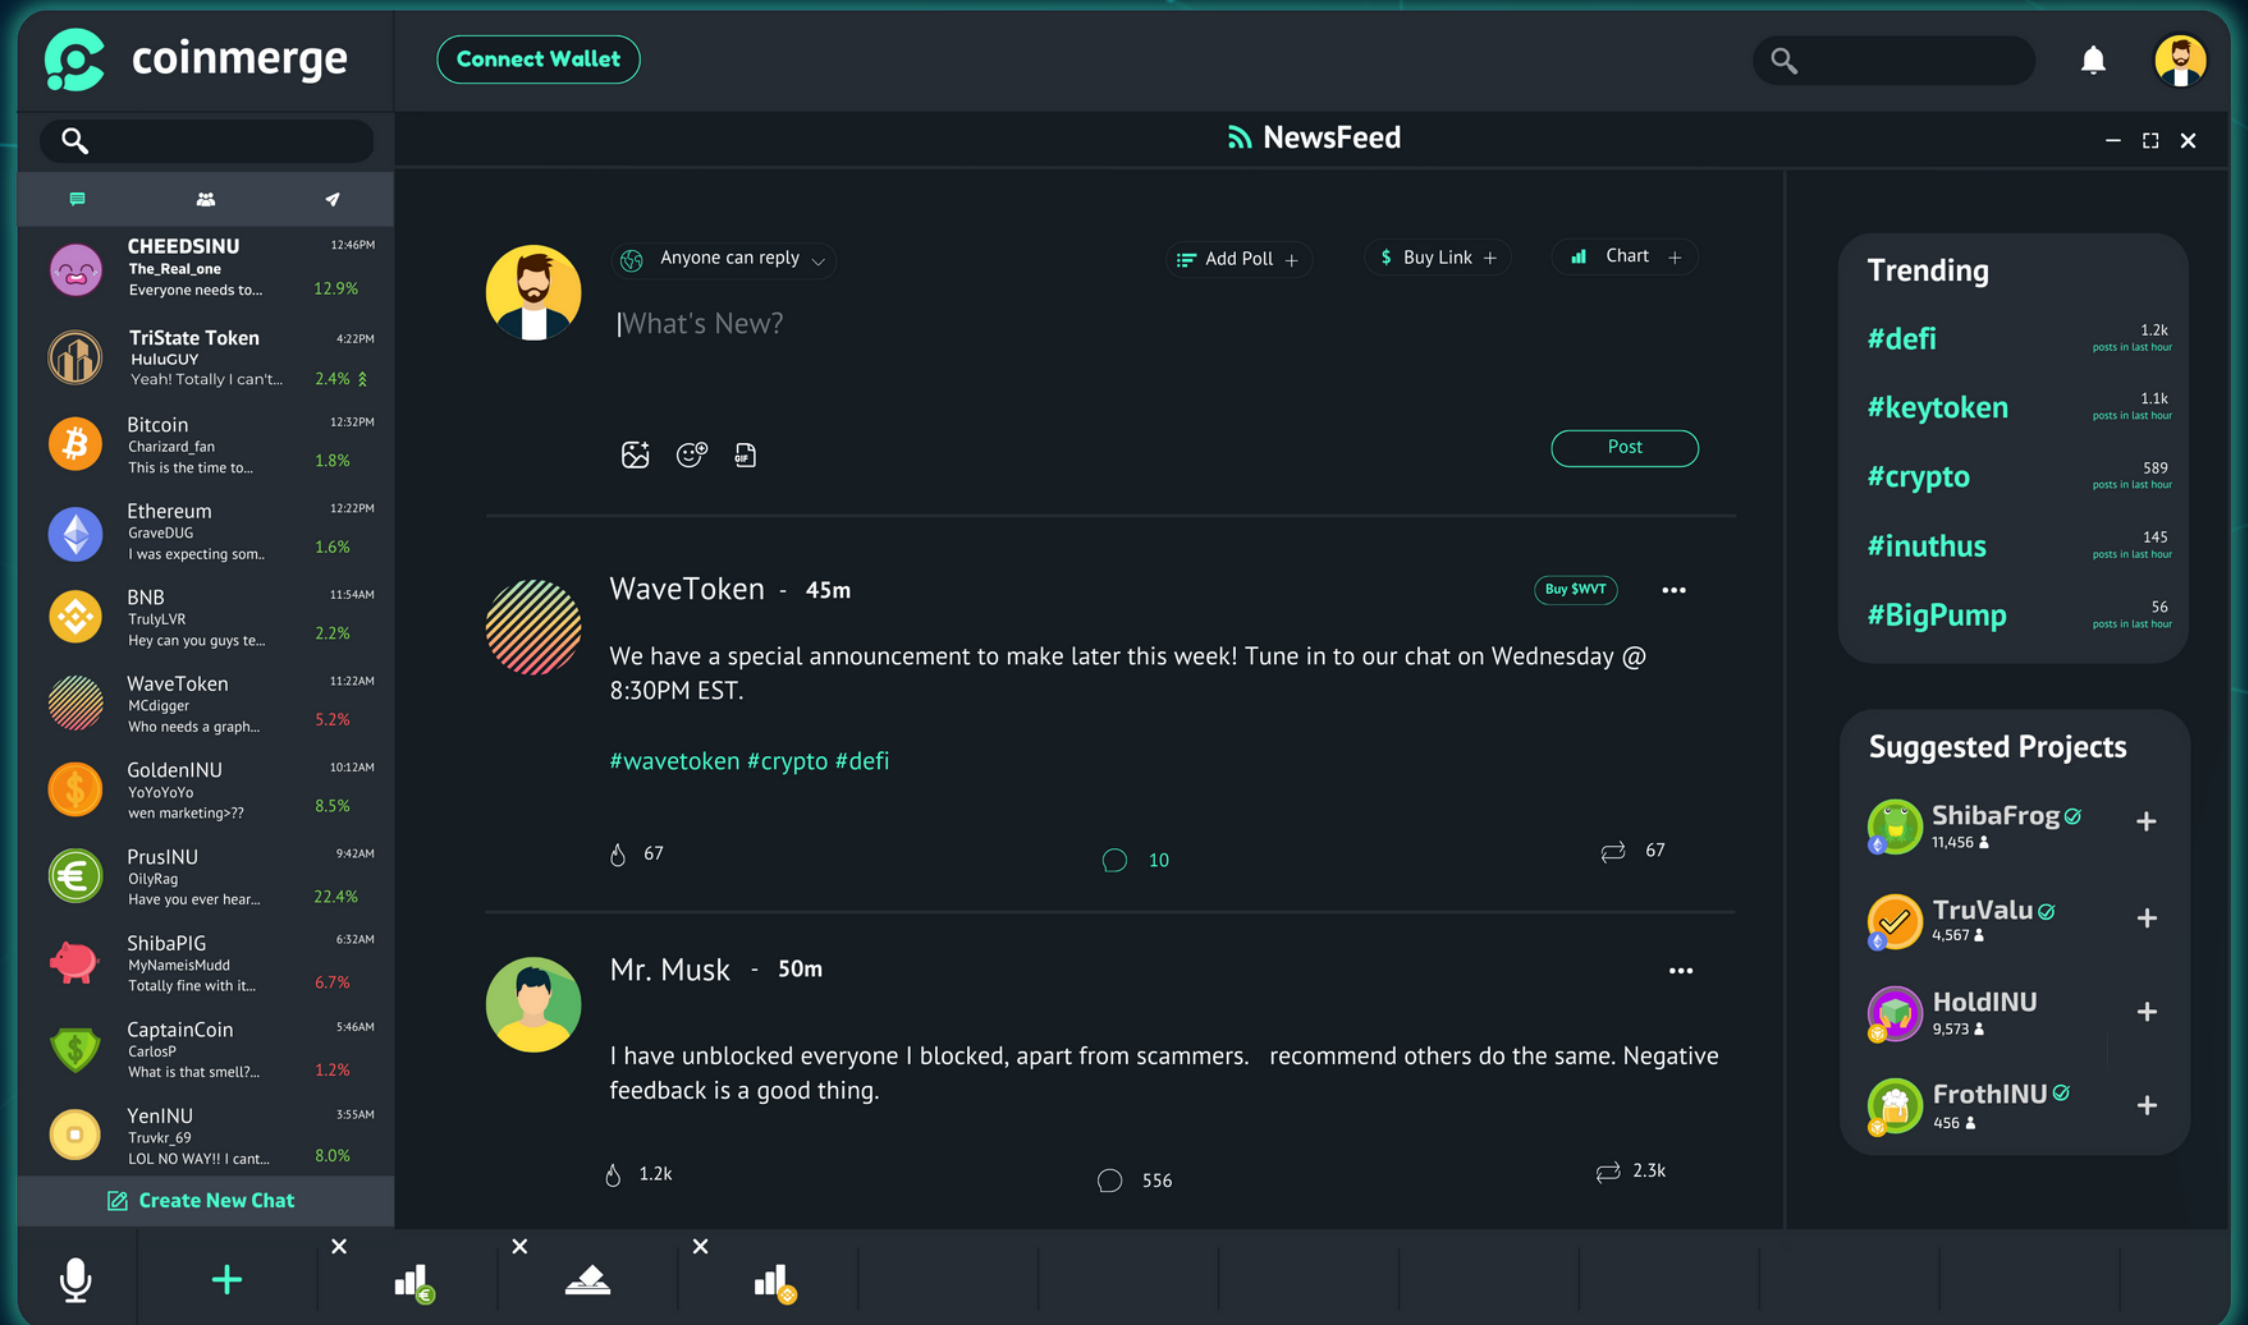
coinmerge

Connect Wallet

NewsFeed

CHEEDSINU 12:46PM
The_Real_one
Everyone needs to... 12.9%

TriState Token 4:22PM
HuluGUY
Yeah! Totally I can't... 2.4%

Bitcoin 12:32PM
Charizard_fan
This is the time to... 1.8%

Ethereum 12:22PM
GraveDUG
I was expecting som.. 1.6%

BNB 11:54AM
TrulyLVR
Hey can you guys te... 2.2%

WaveToken 11:22AM
MCdigger
Who needs a graph... 5.2%

GoldenINU 10:12AM
YoYoYoYo
wen marketing>?? 8.5%

PrusINU 9:42AM
OilyRag
Have you ever hear... 22.4%

ShibaPIG 6:32AM
MyNameisMudd
Totally fine with it... 6.7%

CaptainCoin 5:46AM
CarlosP
What is that smell?... 1.2%

YenINU 3:55AM
Truvkr_69
LOL NO WAY!! I cant... 8.0%

Create New Chat

Anyone can reply
Add Poll +
Buy Link +
Chart +
What's New?
Post

WaveToken - 45m
Buy $WVT
We have a special announcement to make later this week! Tune in to our chat on Wednesday @ 8:30PM EST.
#wavetoken #crypto #defi
67 10 67

Mr. Musk - 50m
I have unblocked everyone I blocked, apart from scammers. recommend others do the same. Negative feedback is a good thing.
1.2k 556 2.3k

Trending
#defi 1.2k posts in last hour
#keytoken 1.1k posts in last hour
#crypto 589 posts in last hour
#inuthus 145 posts in last hour
#BigPump 56 posts in last hour

Suggested Projects
ShibaFrog 11,456
TruValu 4,567
HoldINU 9,573
FrothINU 456